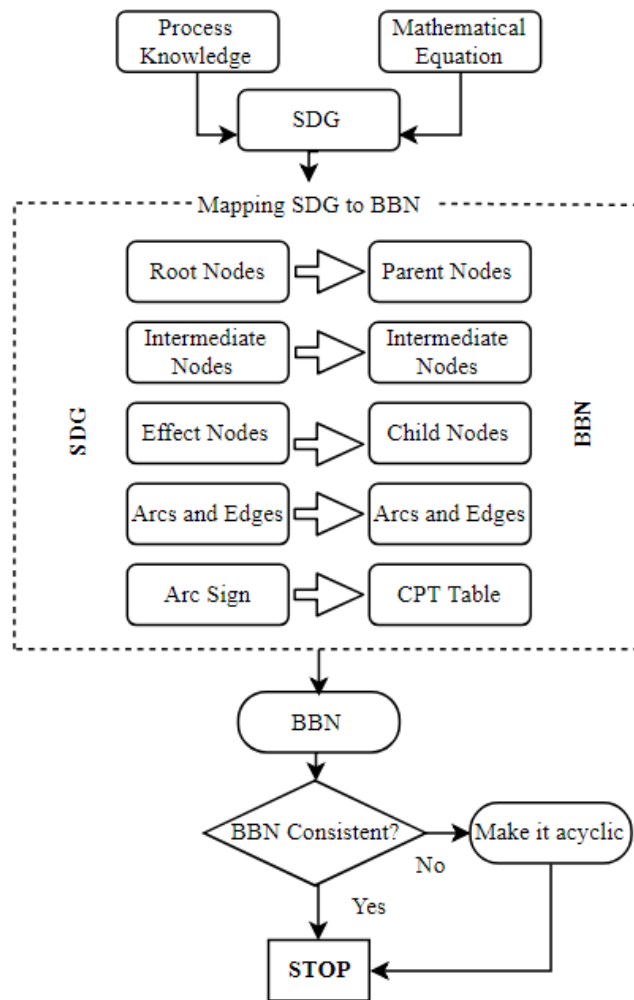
Process Knowledge

Mathematical Equation

SDG

Mapping SDG to BBN

SDG

BBN

Root Nodes

Parent Nodes

Intermediate Nodes

Intermediate Nodes

Effect Nodes

Child Nodes

Arcs and Edges

Arcs and Edges

Arc Sign

CPT Table

BBN

BBN Consistent?

No

Make it acyclic

Yes

STOP